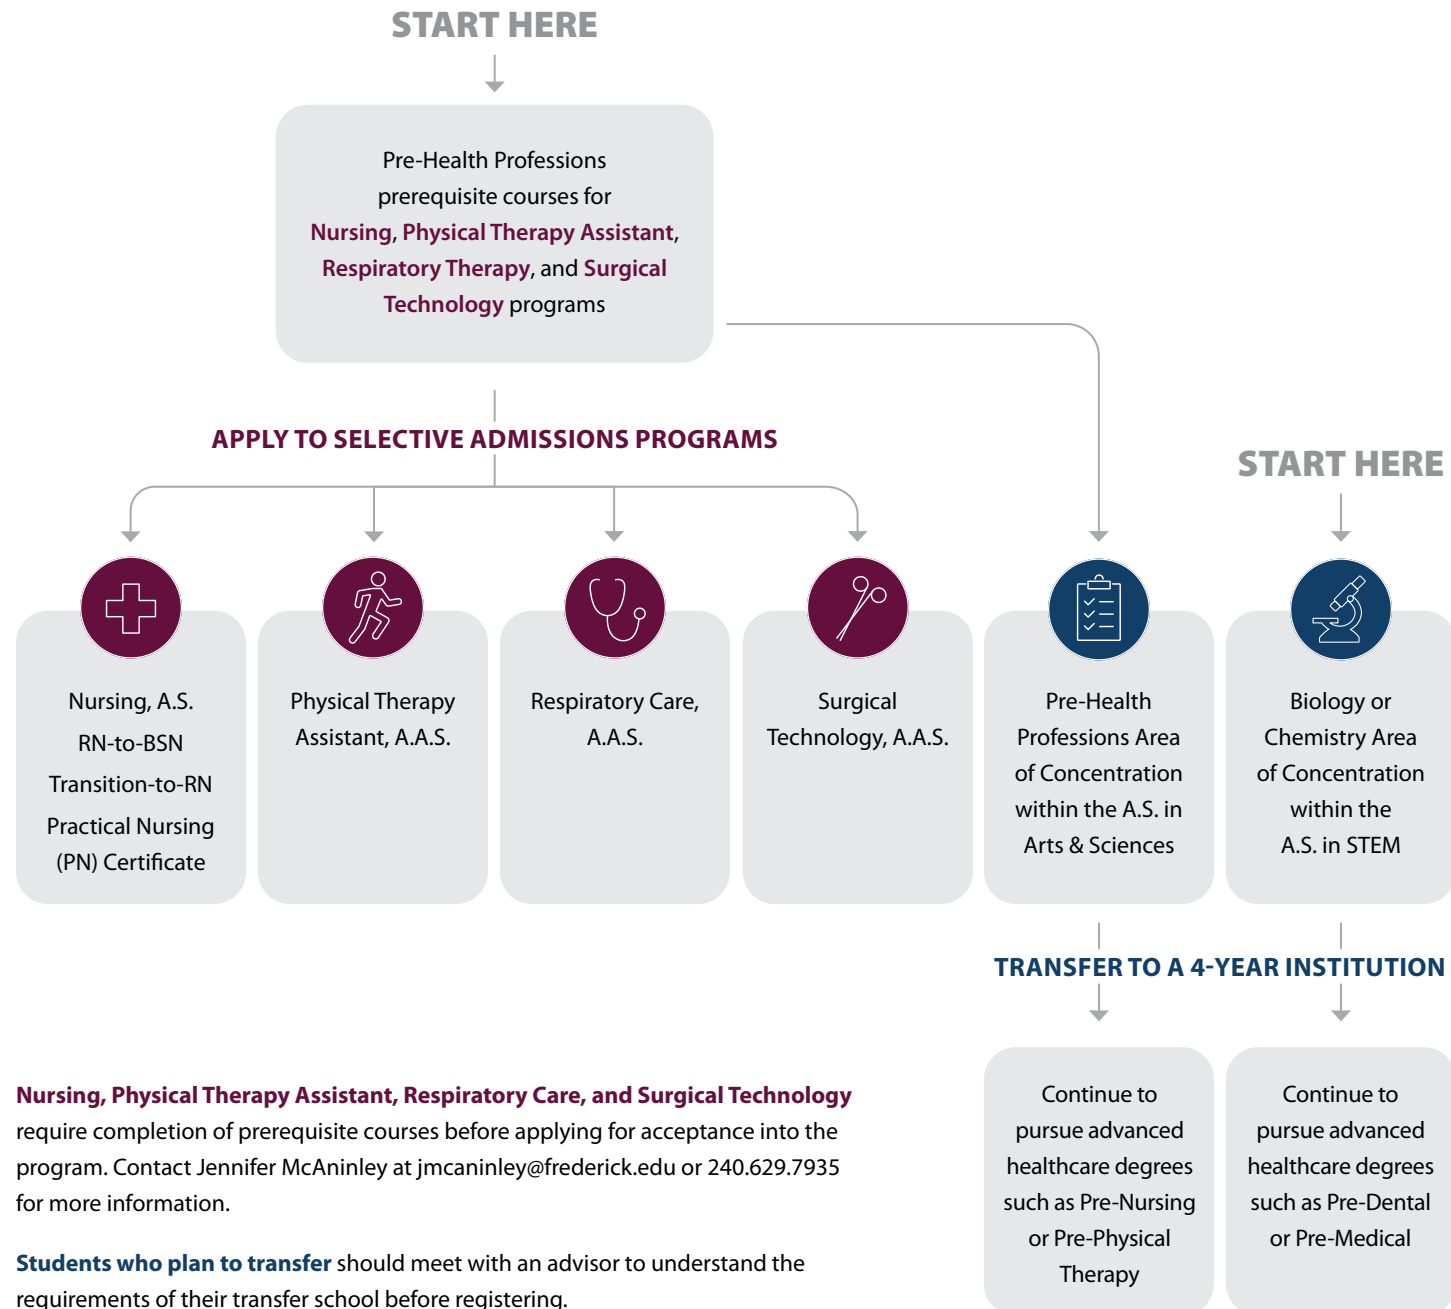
START HERE

Pre-Health Professions prerequisite courses for Nursing, Physical Therapy Assistant, Respiratory Therapy, and Surgical Technology programs

APPLY TO SELECTIVE ADMISSIONS PROGRAMS

START HERE

Nursing, A.S.
RN-to-BSN
Transition-to-RN
Practical Nursing (PN) Certificate

Physical Therapy Assistant, A.A.S.

Respiratory Care, A.A.S.

Surgical Technology, A.A.S.

Pre-Health Professions Area of Concentration within the A.S. in Arts & Sciences

Biology or Chemistry Area of Concentration within the A.S. in STEM

TRANSFER TO A 4-YEAR INSTITUTION

Continue to pursue advanced healthcare degrees such as Pre-Nursing or Pre-Physical Therapy

Continue to pursue advanced healthcare degrees such as Pre-Dental or Pre-Medical

Nursing, Physical Therapy Assistant, Respiratory Care, and Surgical Technology require completion of prerequisite courses before applying for acceptance into the program. Contact Jennifer McAninley at jmcaninley@frederick.edu or 240.629.7935 for more information.

Students who plan to transfer should meet with an advisor to understand the requirements of their transfer school before registering.